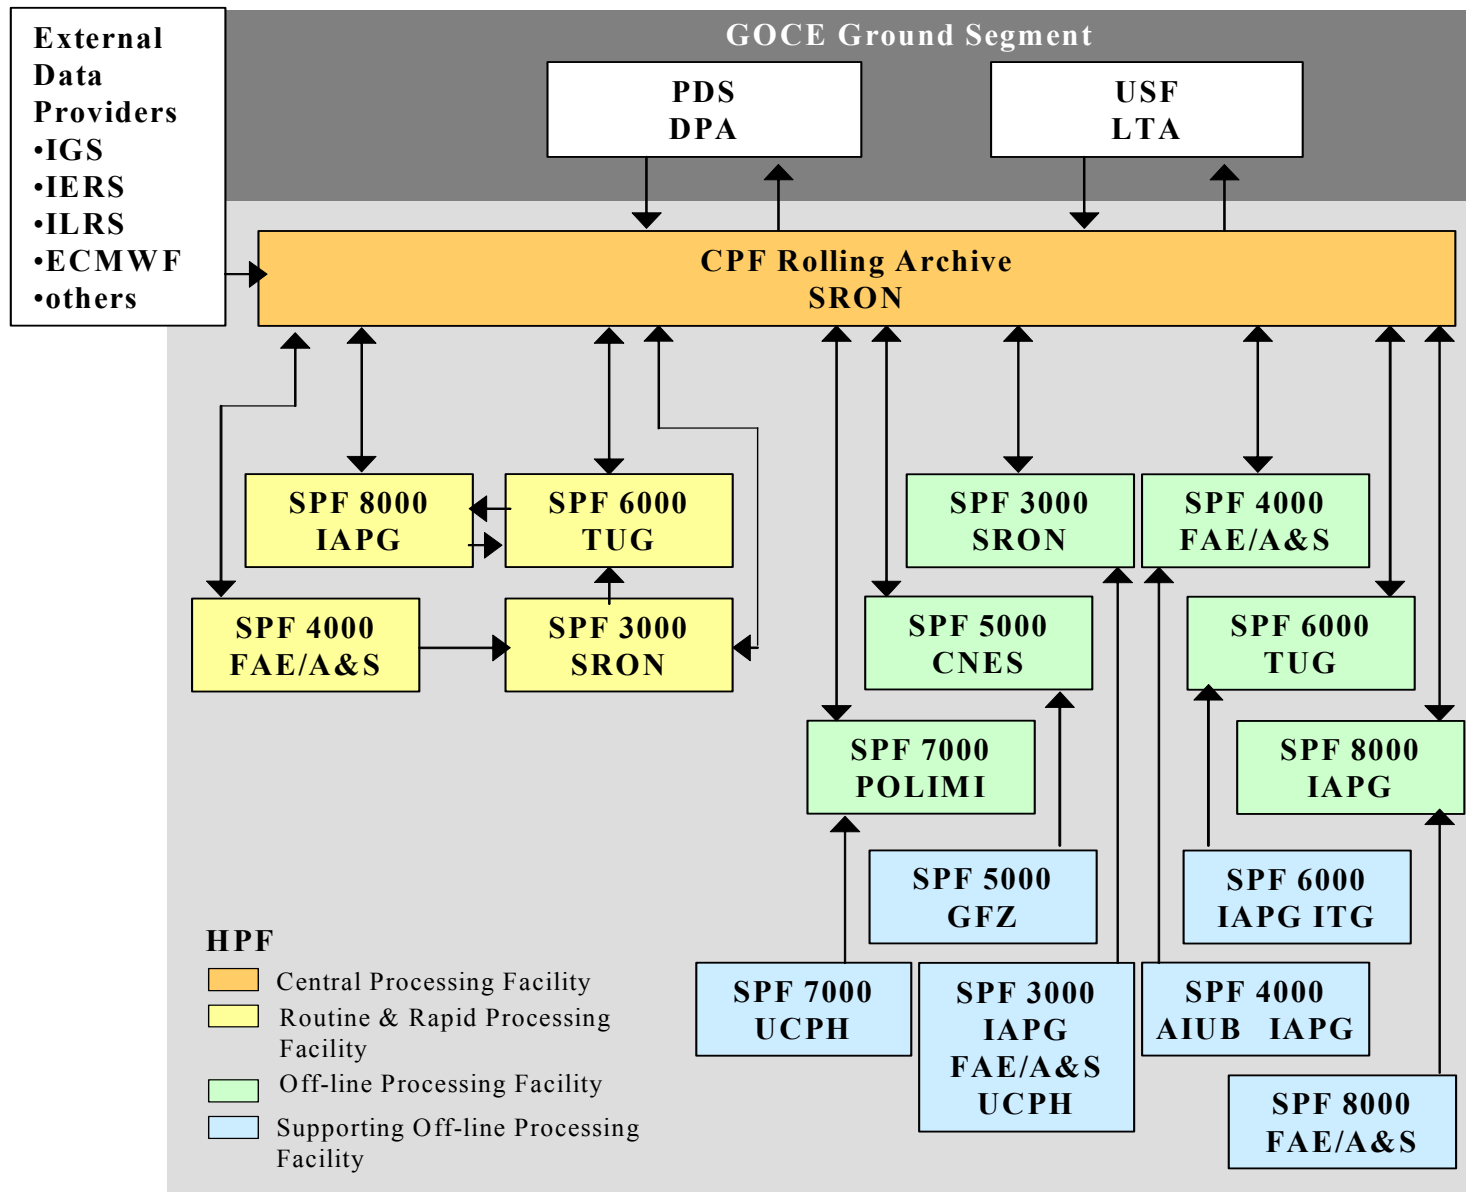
External Data Providers
•IGS
•IERS
•ILRS
•ECMWF
•others

GOCE Ground Segment

PDS
DPA

USF
LTA

CPF Rolling Archive
SRON

SPF 8000
IAPG

SPF 6000
TUG

SPF 4000
FAE/A&S

SPF 3000
SRON

SPF 3000
SRON

SPF 4000
FAE/A&S

SPF 5000
CNES

SPF 6000
TUG

SPF 7000
POLIMI

SPF 8000
IAPG

SPF 5000
GFZ

SPF 6000
IAPG ITG

SPF 7000
UCPH

SPF 3000
IAPG
FAE/A&S
UCPH

SPF 4000
AIUB IAPG

SPF 8000
FAE/A&S

HPF
Central Processing Facility
Routine & Rapid Processing Facility
Off-line Processing Facility
Supporting Off-line Processing Facility